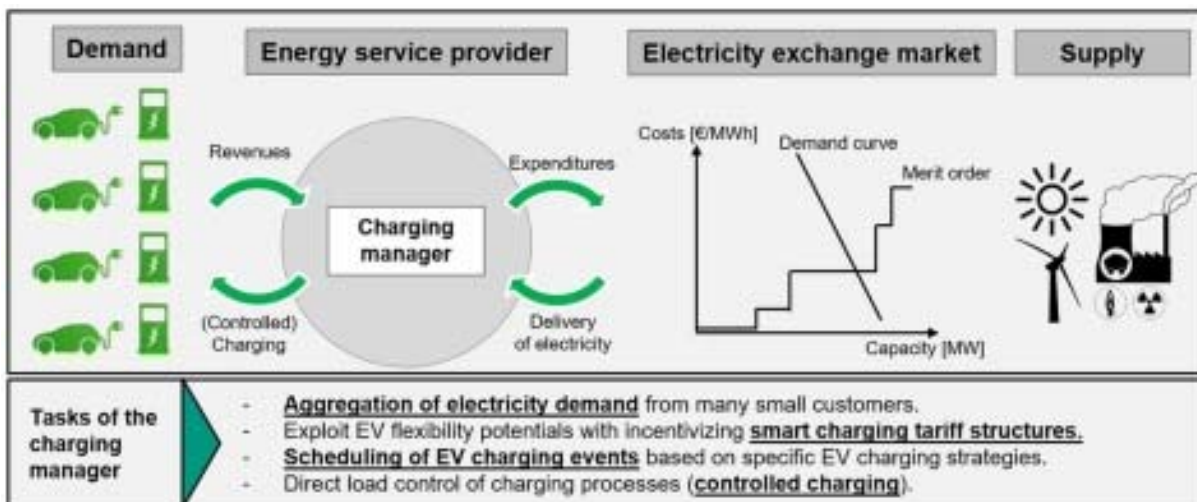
Demand

Energy service provider

Electricity exchange market

Supply

Revenues

Expenditures

Charging manager

(Controlled) Charging

Delivery of electricity

Costs [€/MWh]

Demand curve

Merit order

Capacity [MW]

Tasks of the charging manager

- Aggregation of electricity demand from many small customers.
- Exploit EV flexibility potentials with incentivizing smart charging tariff structures.
- Scheduling of EV charging events based on specific EV charging strategies.
- Direct load control of charging processes (controlled charging).